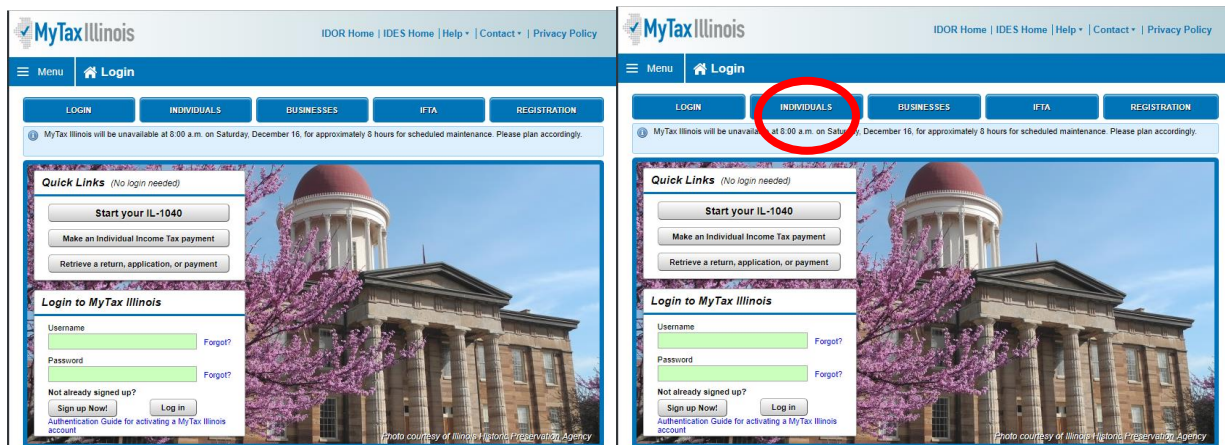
MyTax Illinois

IDOR Home | IDES Home | Help ▾ | Contact ▾ | Privacy Policy

Menu

Login

LOGIN | INDIVIDUALS | BUSINESSES | IFTA | REGISTRATION

MyTax Illinois will be unavailable at 8:00 a.m. on Saturday, December 16, for approximately 8 hours for scheduled maintenance. Please plan accordingly.

Quick Links (No login needed)

Start your IL-1040

Make an Individual Income Tax payment

Retrieve a return, application, or payment

Login to MyTax Illinois

Username

Forgot?

Password

Forgot?

Not already signed up?

Sign up Now!

Log in

Authentication Guide for activating a MyTax Illinois account

Photo courtesy of Illinois Historic Preservation Agency

MyTax Illinois

IDOR Home | IDES Home | Help ▾ | Contact ▾ | Privacy Policy

Menu

Login

LOGIN | INDIVIDUALS | BUSINESSES | IFTA | REGISTRATION

MyTax Illinois will be unavailable at 8:00 a.m. on Saturday, December 16, for approximately 8 hours for scheduled maintenance. Please plan accordingly.

Quick Links (No login needed)

Start your IL-1040

Make an Individual Income Tax payment

Retrieve a return, application, or payment

Login to MyTax Illinois

Username

Forgot?

Password

Forgot?

Not already signed up?

Sign up Now!

Log in

Authentication Guide for activating a MyTax Illinois account

Photo courtesy of Illinois Historic Preservation Agency